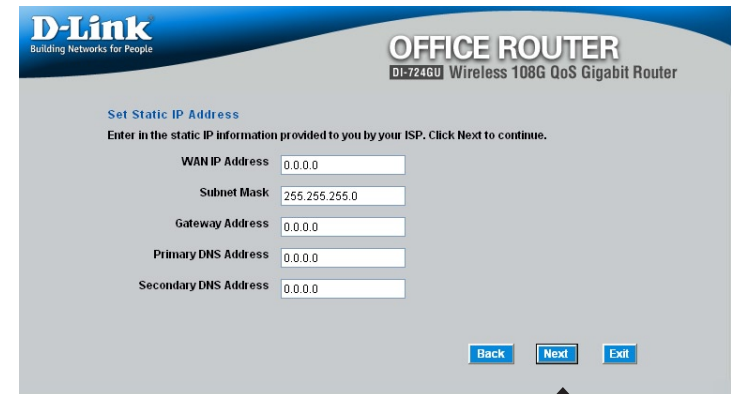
D-Link
Building Networks for People

OFFICE ROUTER
DI-724GU Wireless 108G QoS Gigabit Router

Set Static IP Address
Enter in the static IP information provided to you by your ISP. Click Next to continue.

WAN IP Address 0.0.0.0
Subnet Mask 255.255.255.0
Gateway Address 0.0.0.0
Primary DNS Address 0.0.0.0
Secondary DNS Address 0.0.0.0

Back Next Exit